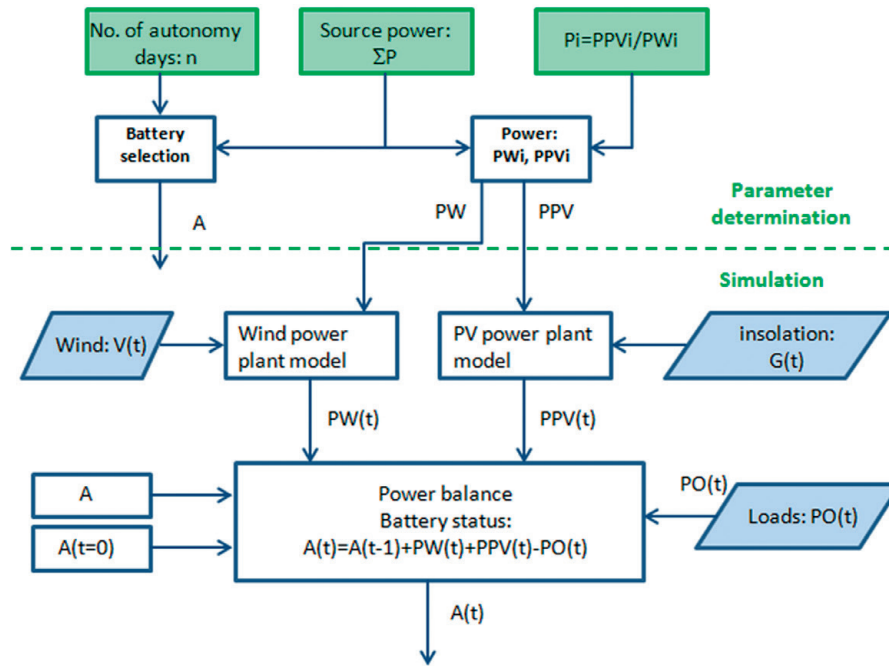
No. of autonomy days: n

Source power: $\Sigma P$

Pi=PPVi/PWi

Battery selection

Power: PWi, PPVi

A

PW

PPV

Parameter determination

Simulation

Wind: V(t)

Wind power plant model

PV power plant model

insolation: G(t)

PW(t)

PPV(t)

A

A(t=0)

Power balance
Battery status:
A(t)=A(t-1)+PW(t)+PPV(t)-PO(t)

PO(t)

Loads: PO(t)

A(t)